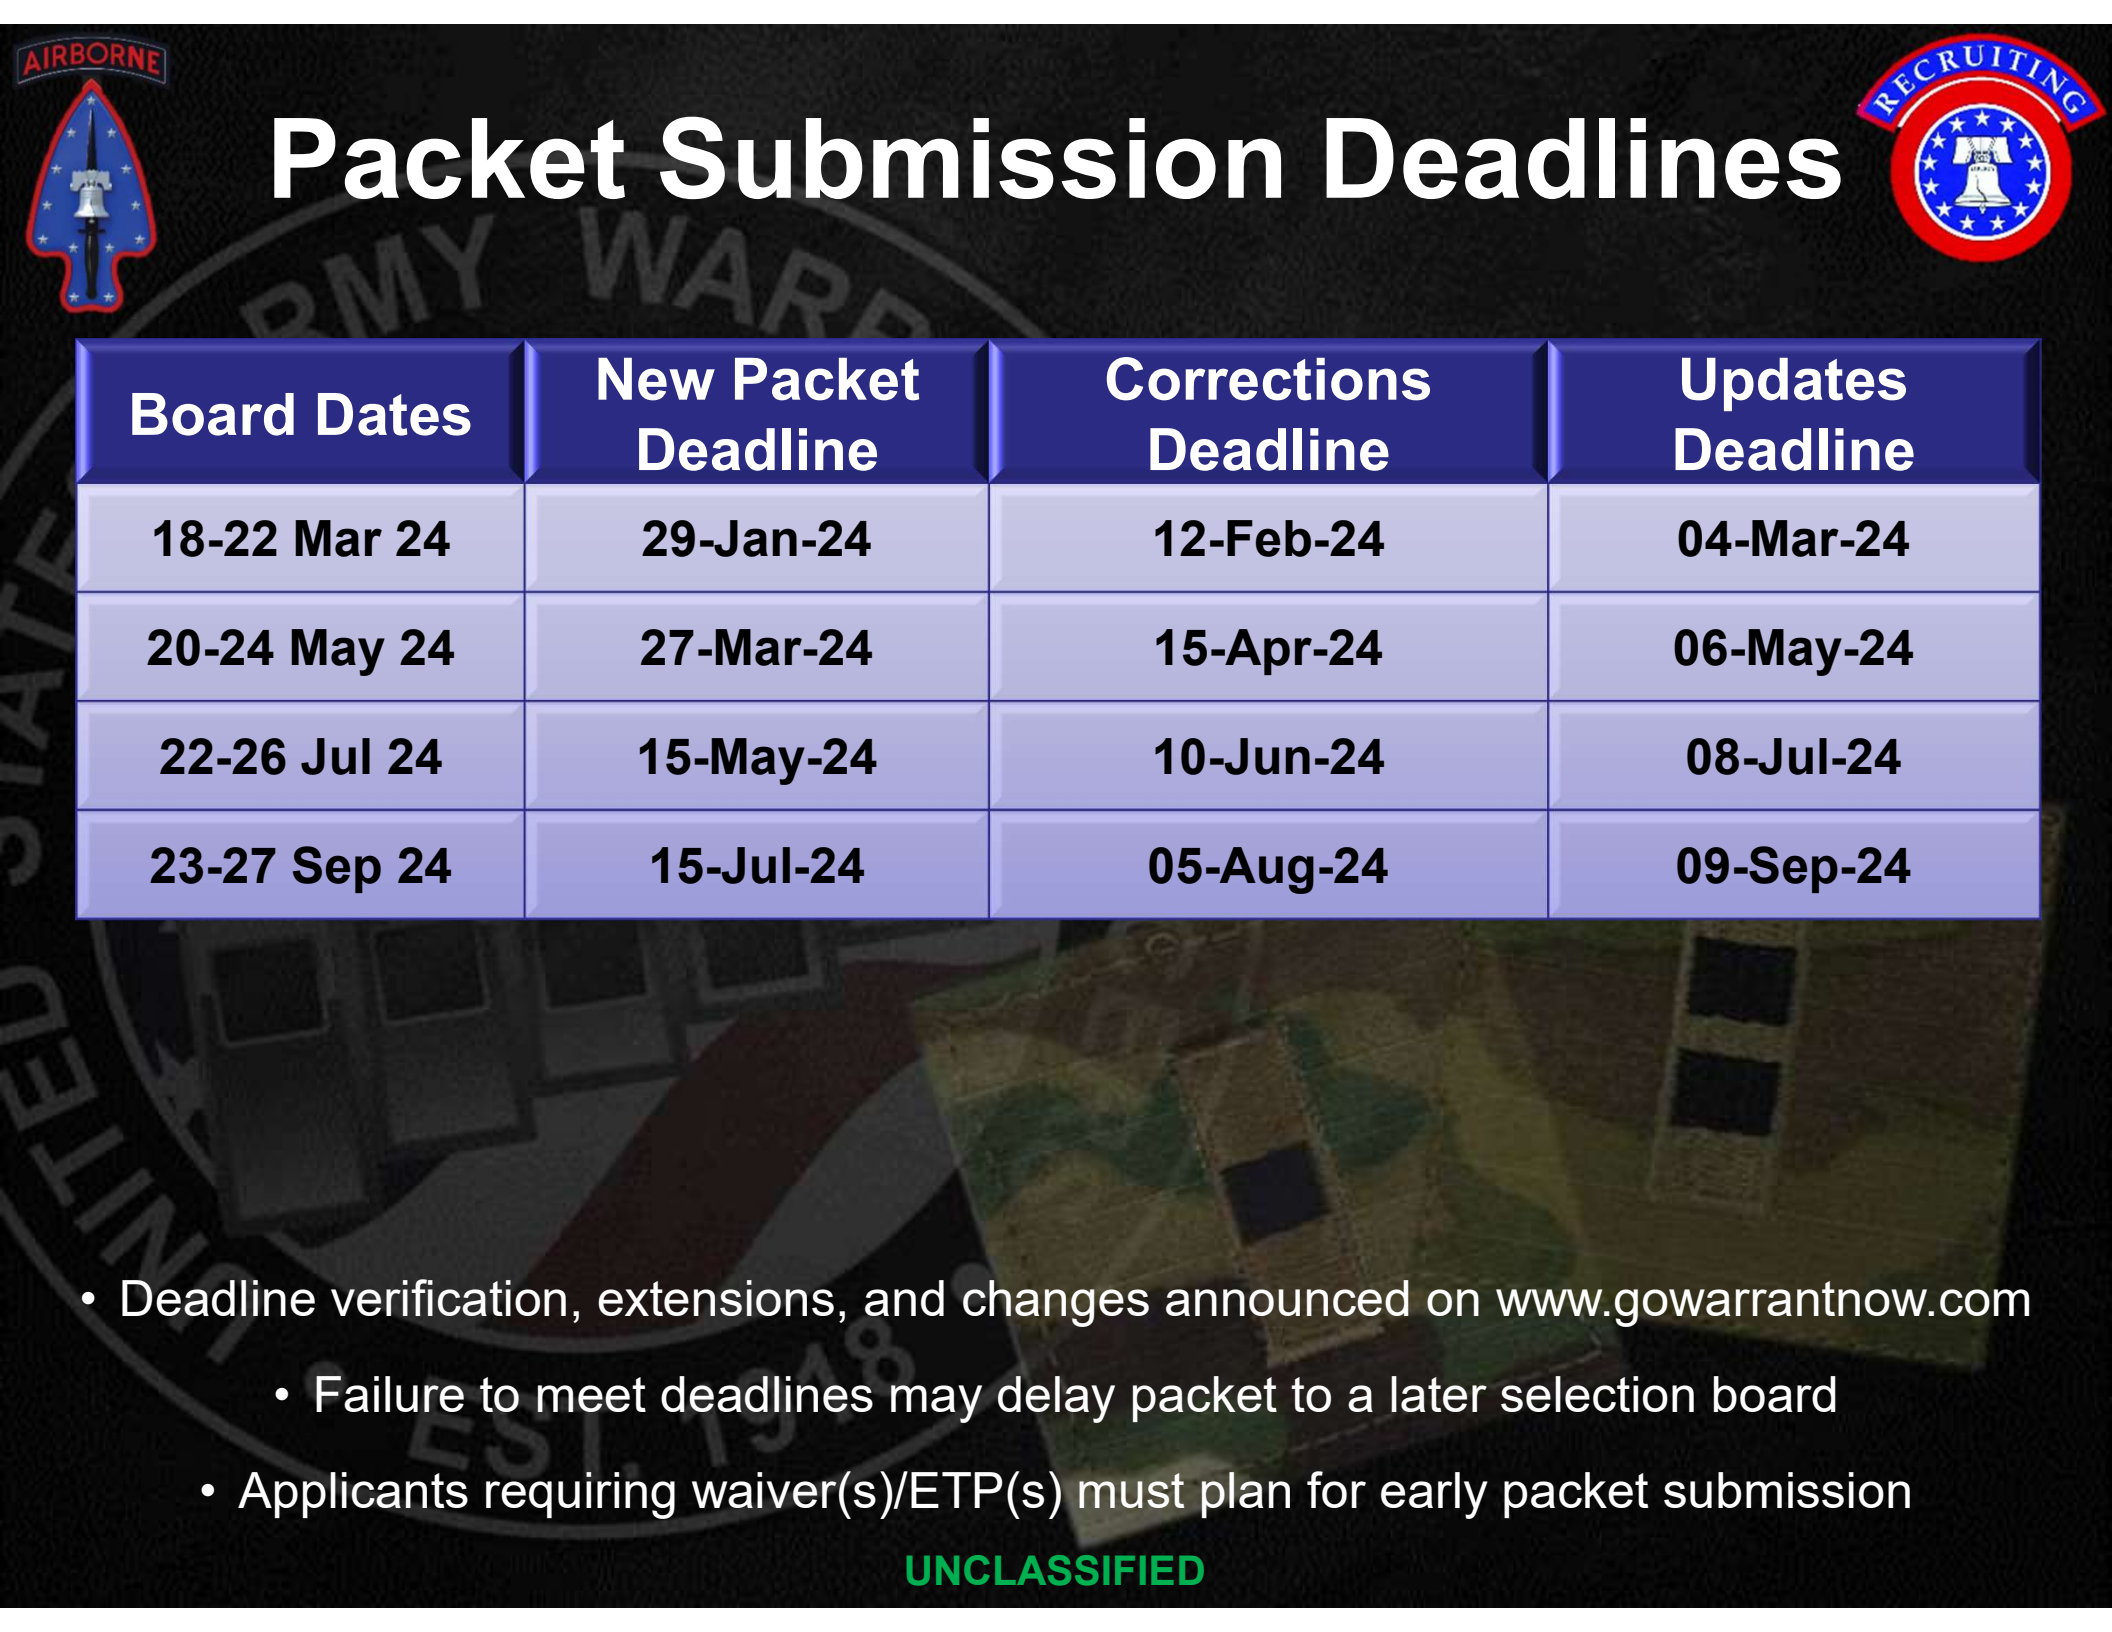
AIRBORNE

Packet Submission Deadlines

RECRUITING

| Board Dates | New Packet Deadline | Corrections Deadline | Updates Deadline |
|---|---|---|---|
| 18-22 Mar 24 | 29-Jan-24 | 12-Feb-24 | 04-Mar-24 |
| 20-24 May 24 | 27-Mar-24 | 15-Apr-24 | 06-May-24 |
| 22-26 Jul 24 | 15-May-24 | 10-Jun-24 | 08-Jul-24 |
| 23-27 Sep 24 | 15-Jul-24 | 05-Aug-24 | 09-Sep-24 |

• Deadline verification, extensions, and changes announced on www.gowarrantnow.com

• Failure to meet deadlines may delay packet to a later selection board

• Applicants requiring waiver(s)/ETP(s) must plan for early packet submission

UNCLASSIFIED